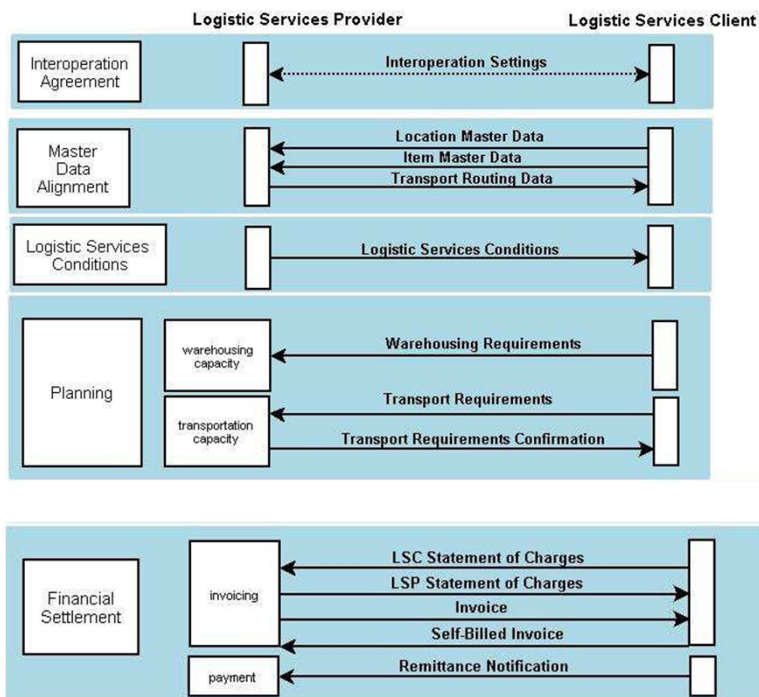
Logistic Services Provider

Logistic Services Client

Interoperation Agreement

Interoperation Settings

Master Data Alignment

Location Master Data

Item Master Data

Transport Routing Data

Logistic Services Conditions

Logistic Services Conditions

Planning

warehousing capacity

Warehousing Requirements

transportation capacity

Transport Requirements

Transport Requirements Confirmation

Financial Settlement

invoicing

LSC Statement of Charges

LSP Statement of Charges

Invoice

Self-Billed Invoice

payment

Remittance Notification